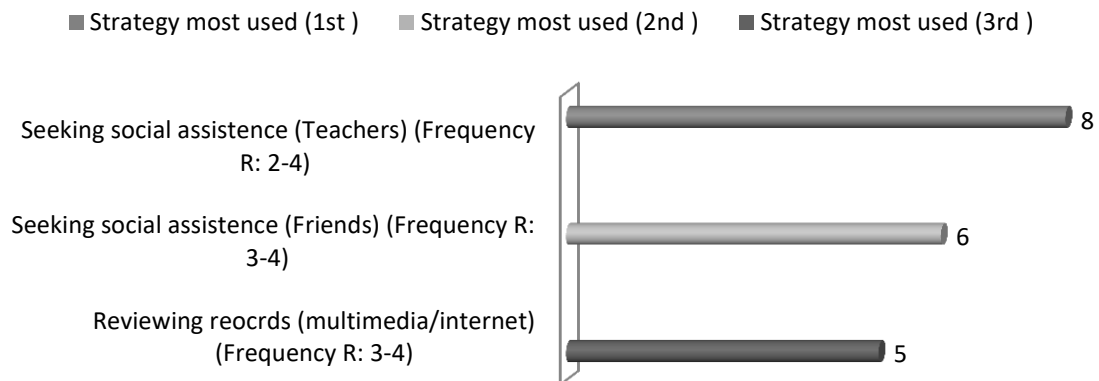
Strategy most used (1st ) Strategy most used (2nd ) Strategy most used (3rd )

Seeking social assistence (Teachers) (Frequency R: 2-4)

8

Seeking social assistence (Friends) (Frequency R: 3-4)

6

Reviewing reocrds (multimedia/internet) (Frequency R: 3-4)

5